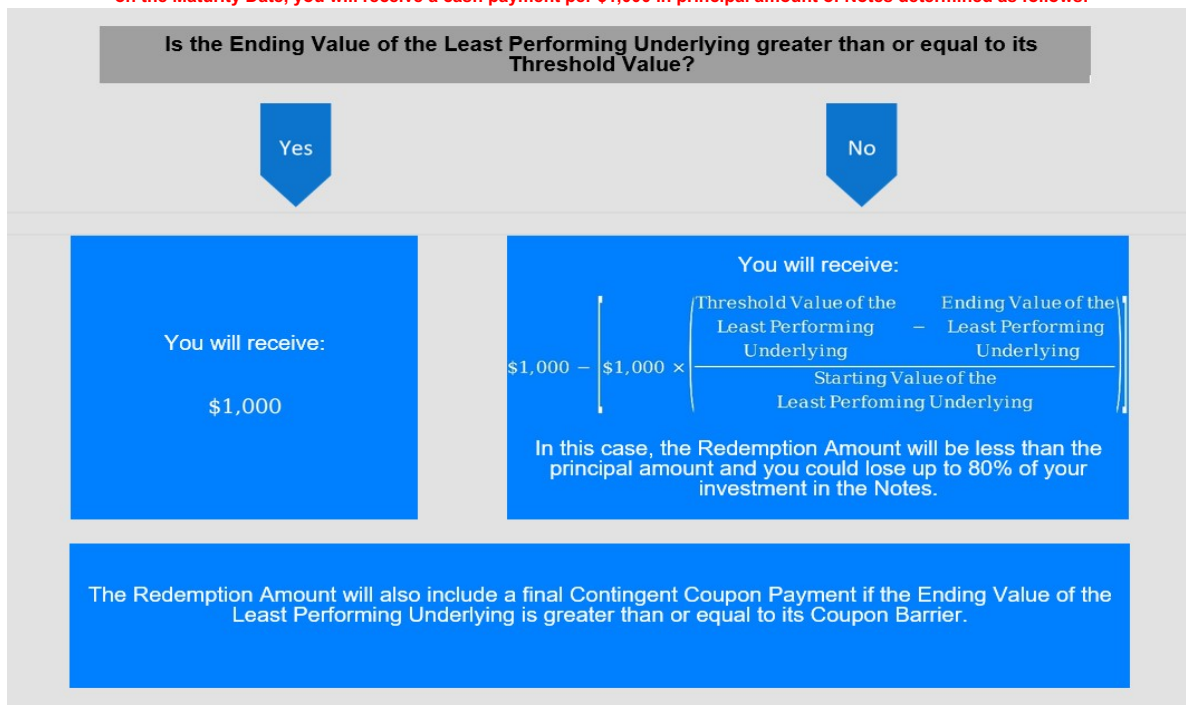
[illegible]

Is the Ending Value of the Least Performing Underlying greater than or equal to its Threshold Value?

Yes

No

You will receive:

$1,000

You will receive:

$\$1{,}000 - \left[\$1{,}000 \times \left(\frac{\text{Threshold Value of the Least Performing Underlying} - \text{Ending Value of the Least Performing Underlying}}{\text{Starting Value of the Least Perfoming Underlying}}\right)\right]$

In this case, the Redemption Amount will be less than the principal amount and you could lose up to 80% of your investment in the Notes.

The Redemption Amount will also include a final Contingent Coupon Payment if the Ending Value of the Least Performing Underlying is greater than or equal to its Coupon Barrier.